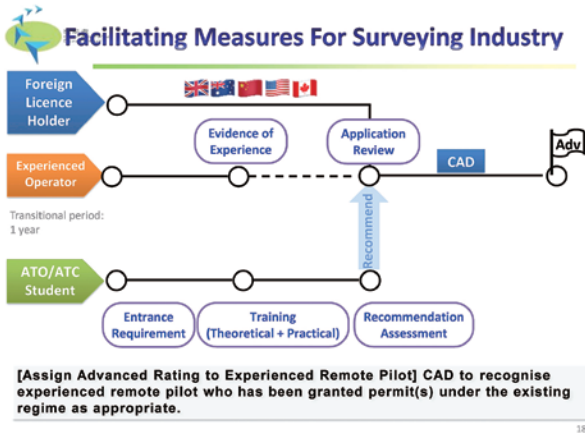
Facilitating Measures For Surveying Industry

Foreign Licence Holder

Evidence of Experience

Application Review

CAD

Adv

Experienced Operator

Transitional period: 1 year

Recommend

ATO/ATC Student

Entrance Requirement

Training (Theoretical + Practical)

Recommendation Assessment

[Assign Advanced Rating to Experienced Remote Pilot] CAD to recognise experienced remote pilot who has been granted permit(s) under the existing regime as appropriate.

18